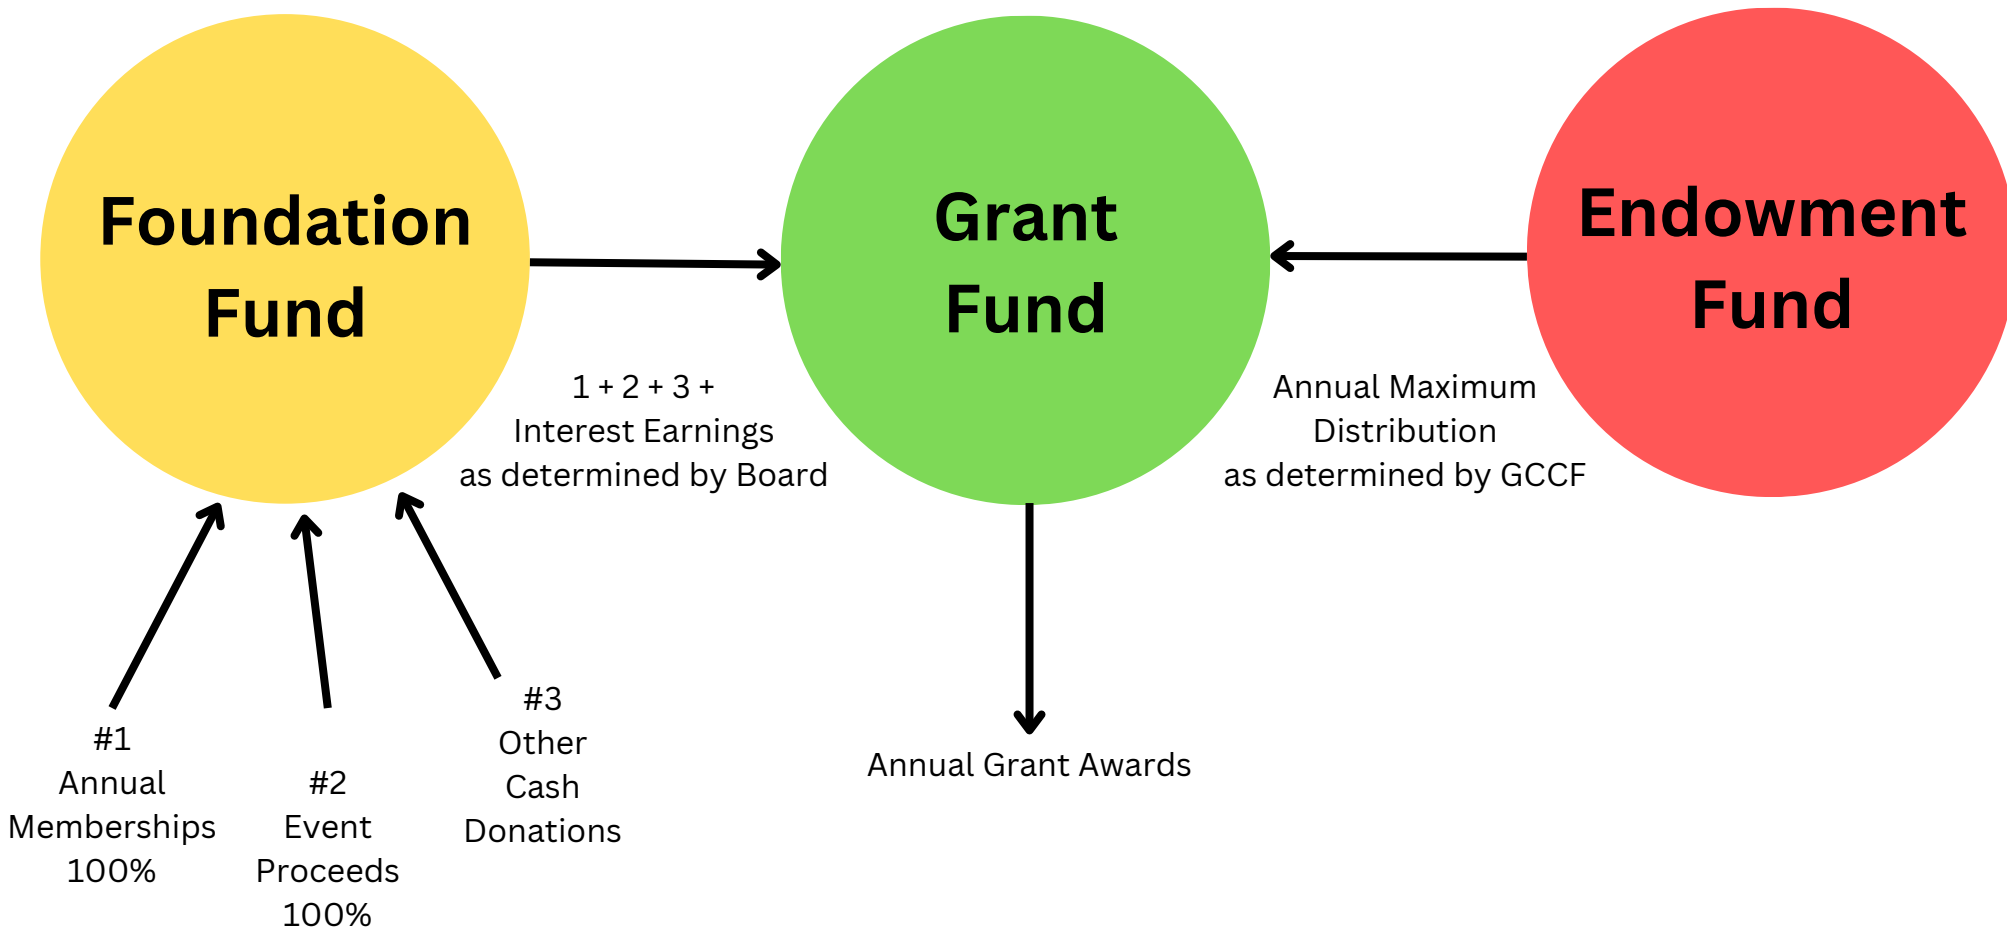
Foundation Fund

Grant Fund

Endowment Fund

1 + 2 + 3 +
Interest Earnings
as determined by Board

Annual Maximum
Distribution
as determined by GCCF

#1
Annual
Memberships
100%

#2
Event
Proceeds
100%

#3
Other
Cash
Donations

Annual Grant Awards